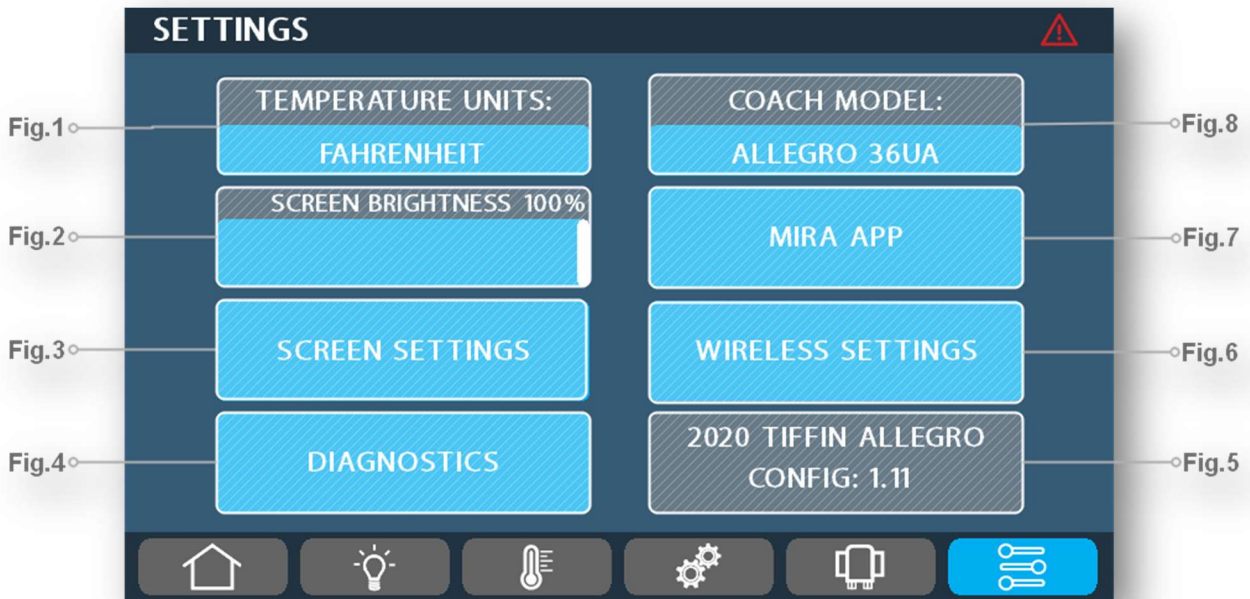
SETTINGS

Fig.1
TEMPERATURE UNITS:
FAHRENHEIT

COACH MODEL:
ALLEGRO 36UA
Fig.8

Fig.2
SCREEN BRIGHTNESS 100%

MIRA APP
Fig.7

Fig.3
SCREEN SETTINGS

WIRELESS SETTINGS
Fig.6

Fig.4
DIAGNOSTICS

2020 TIFFIN ALLEGRO
CONFIG: 1.11
Fig.5